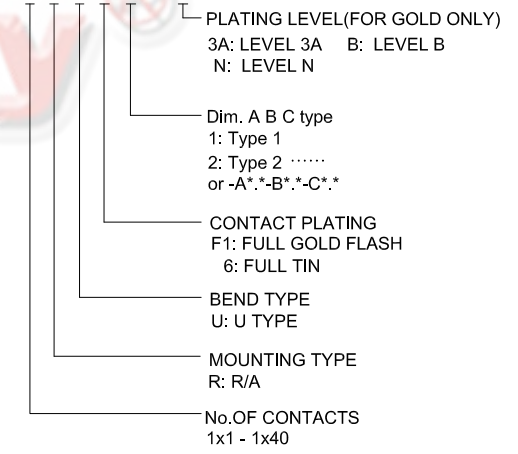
PLATING LEVEL(FOR GOLD ONLY)
3A: LEVEL 3A B: LEVEL B
N: LEVEL N

Dim. A B C type
1: Type 1
2: Type 2 ……
or -A*.*-B*.*-C*.*

CONTACT PLATING
F1: FULL GOLD FLASH
6: FULL TIN

BEND TYPE
U: U TYPE

MOUNTING TYPE
R: R/A

No.OF CONTACTS
1x1 - 1x40